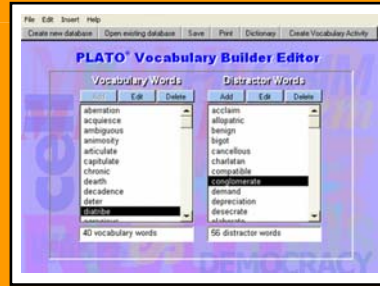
File Edit Insert Help
Create new database | Open existing database | Save | Print | Dictionary | Create Vocabulary Activity

PLATO® Vocabulary Builder Editor

Vocabulary Words
Add | Edit | Delete
aberration
acquiesce
ambiguous
animosity
articulate
capitulate
chronic
dearth
decadence
deter
diatribe
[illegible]
40 vocabulary words

Distractor Words
Add | Edit | Delete
acclaim
allopatric
benign
bigot
cancellous
charlatan
compatible
conglomerate
demand
depreciation
desecrate
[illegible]
56 distractor words

DEMOCRACY